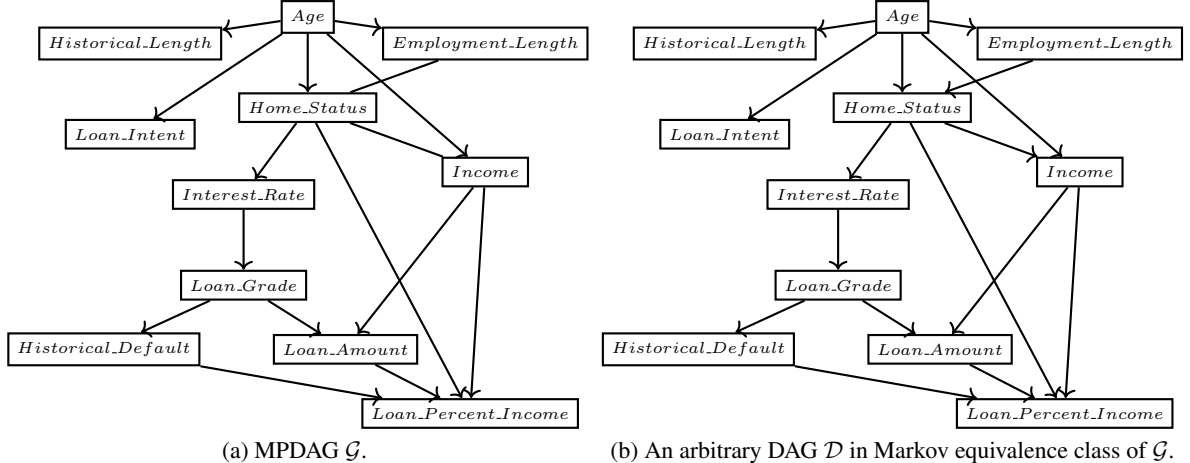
Age
Historical_Length
Employment_Length
Home_Status
Loan_Intent
Income
Interest_Rate
Loan_Grade
Historical_Default
Loan_Amount
Loan_Percent_Income

(a) MPDAG $\mathcal{G}$.

Age
Historical_Length
Employment_Length
Home_Status
Loan_Intent
Income
Interest_Rate
Loan_Grade
Historical_Default
Loan_Amount
Loan_Percent_Income

(b) An arbitrary DAG $\mathcal{D}$ in Markov equivalence class of $\mathcal{G}$.